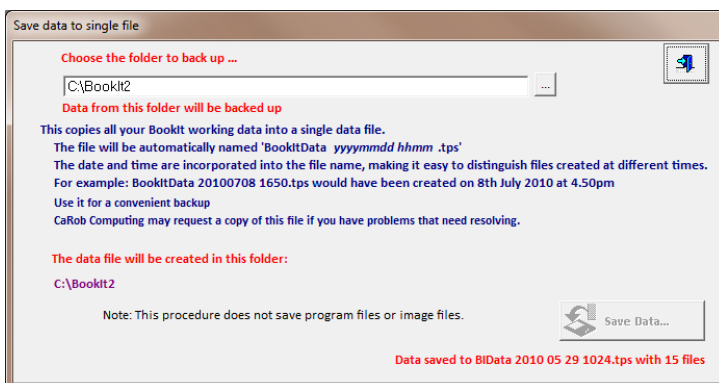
Save data to single file

Choose the folder to back up ...

C:\BookIt2

...

Data from this folder will be backed up

This copies all your BookIt working data into a single data file.

The file will be automatically named 'BookItData yyyymmdd hhmm .tps'

The date and time are incorporated into the file name, making it easy to distinguish files created at different times.

For example: BookItData 20100708 1650.tps would have been created on 8th July 2010 at 4.50pm

Use it for a convenient backup

CaRob Computing may request a copy of this file if you have problems that need resolving.

The data file will be created in this folder:

C:\BookIt2

Note: This procedure does not save program files or image files.

Save Data...

Data saved to BIData 2010 05 29 1024.tps with 15 files